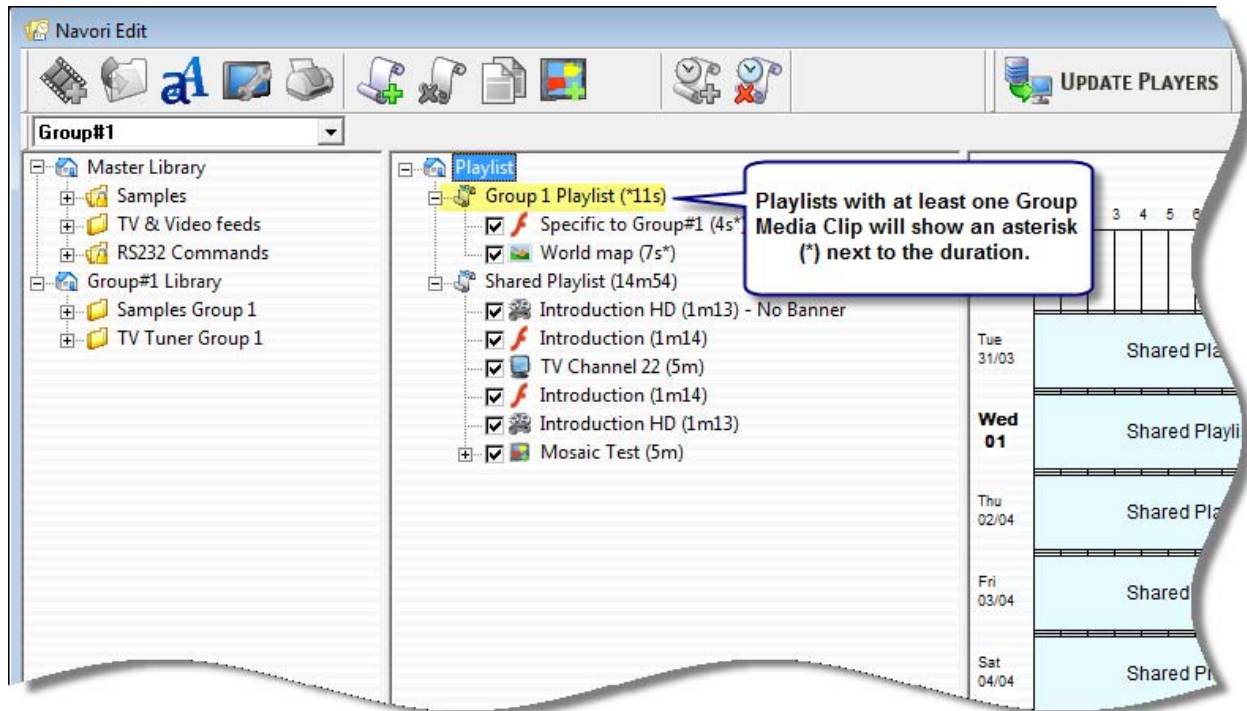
Navori Edit

UPDATE PLAYERS

Group#1

Master Library
Samples
TV & Video feeds
RS232 Commands
Group#1 Library
Samples Group 1
TV Tuner Group 1

Playlist
Group 1 Playlist (*11s)
Specific to Group#1 (4s*)
World map (7s*)
Shared Playlist (14m54)
Introduction HD (1m13) - No Banner
Introduction (1m14)
TV Channel 22 (5m)
Introduction (1m14)
Introduction HD (1m13)
Mosaic Test (5m)

Playlists with at least one Group Media Clip will show an asterisk (*) next to the duration.

3 4 5 6

Tue 31/03
Shared Pla

Wed 01
Shared Playli

Thu 02/04
Shared Pla

Fri 03/04
Shared

Sat 04/04
Shared Pl